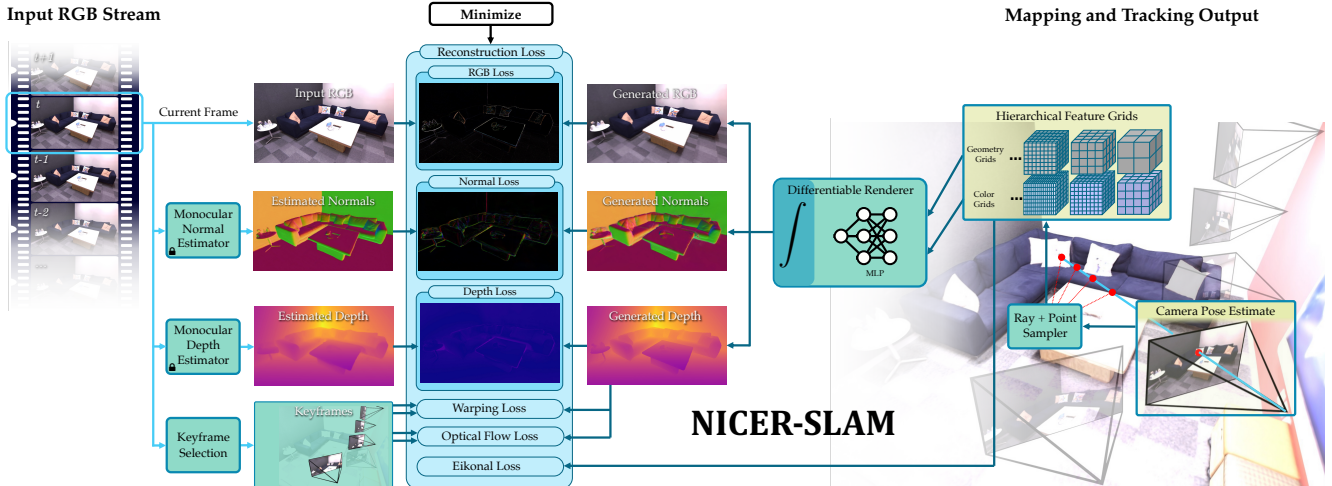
Input RGB Stream

t+1

t

t-1

t-2

Current Frame

Monocular Normal Estimator

Monocular Depth Estimator

Keyframe Selection

Input RGB

Estimated Normals

Estimated Depth

Keyframes

Minimize

Reconstruction Loss

RGB Loss

Normal Loss

Depth Loss

Warping Loss

Optical Flow Loss

Eikonal Loss

Generated RGB

Generated Normals

Generated Depth

Differentiable Renderer

MLP

Mapping and Tracking Output

Hierarchical Feature Grids

Geometry Grids

Color Grids

Ray + Point Sampler

Camera Pose Estimate

NICER-SLAM